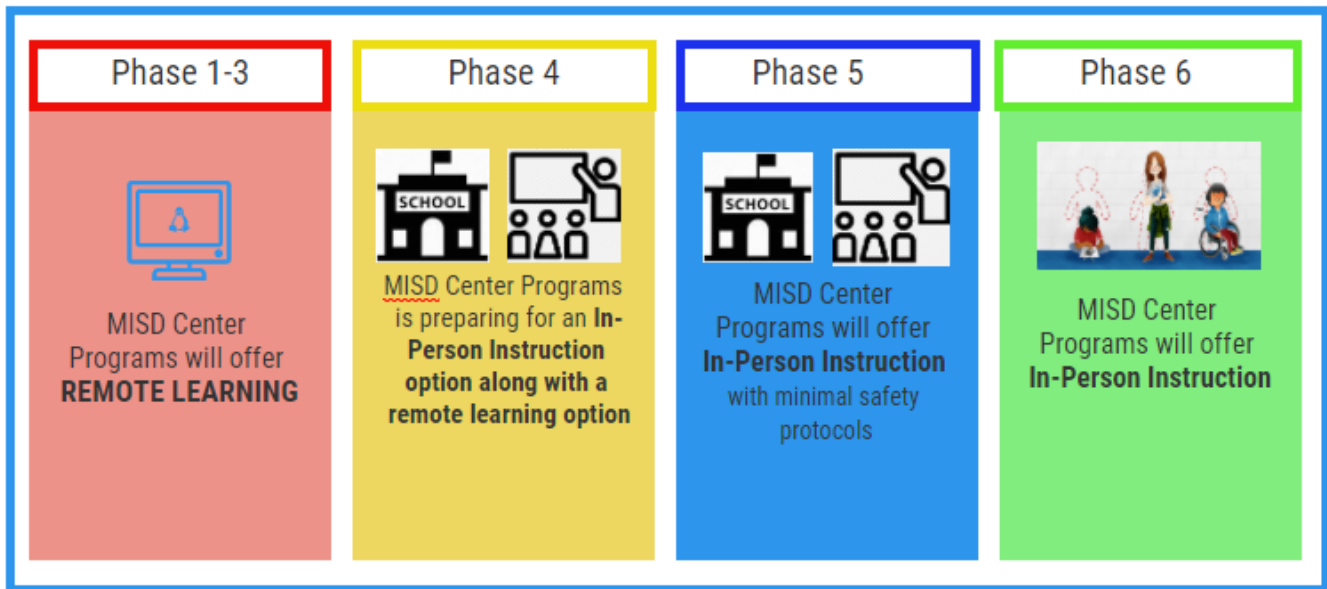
Phase 1-3

MISD Center Programs will offer **REMOTE LEARNING**

Phase 4

SCHOOL

MISD Center Programs is preparing for an **In-Person Instruction option along with a remote learning option**

Phase 5

SCHOOL

MISD Center Programs will offer **In-Person Instruction** with minimal safety protocols

Phase 6

MISD Center Programs will offer **In-Person Instruction**